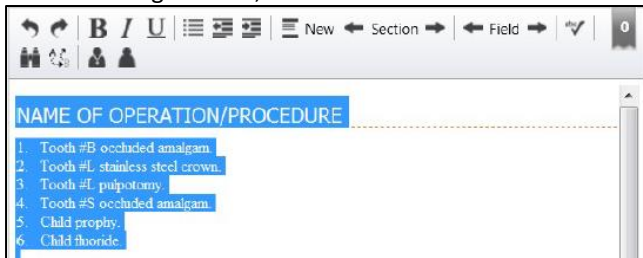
B I U New Section Field 0

NAME OF OPERATION/PROCEDURE

1. Tooth #B occluded amalgam.
2. Tooth #L stainless steel crown.
3. Tooth #L pulpotomy.
4. Tooth #S occluded amalgam.
5. Child prophy.
6. Child fluoride.